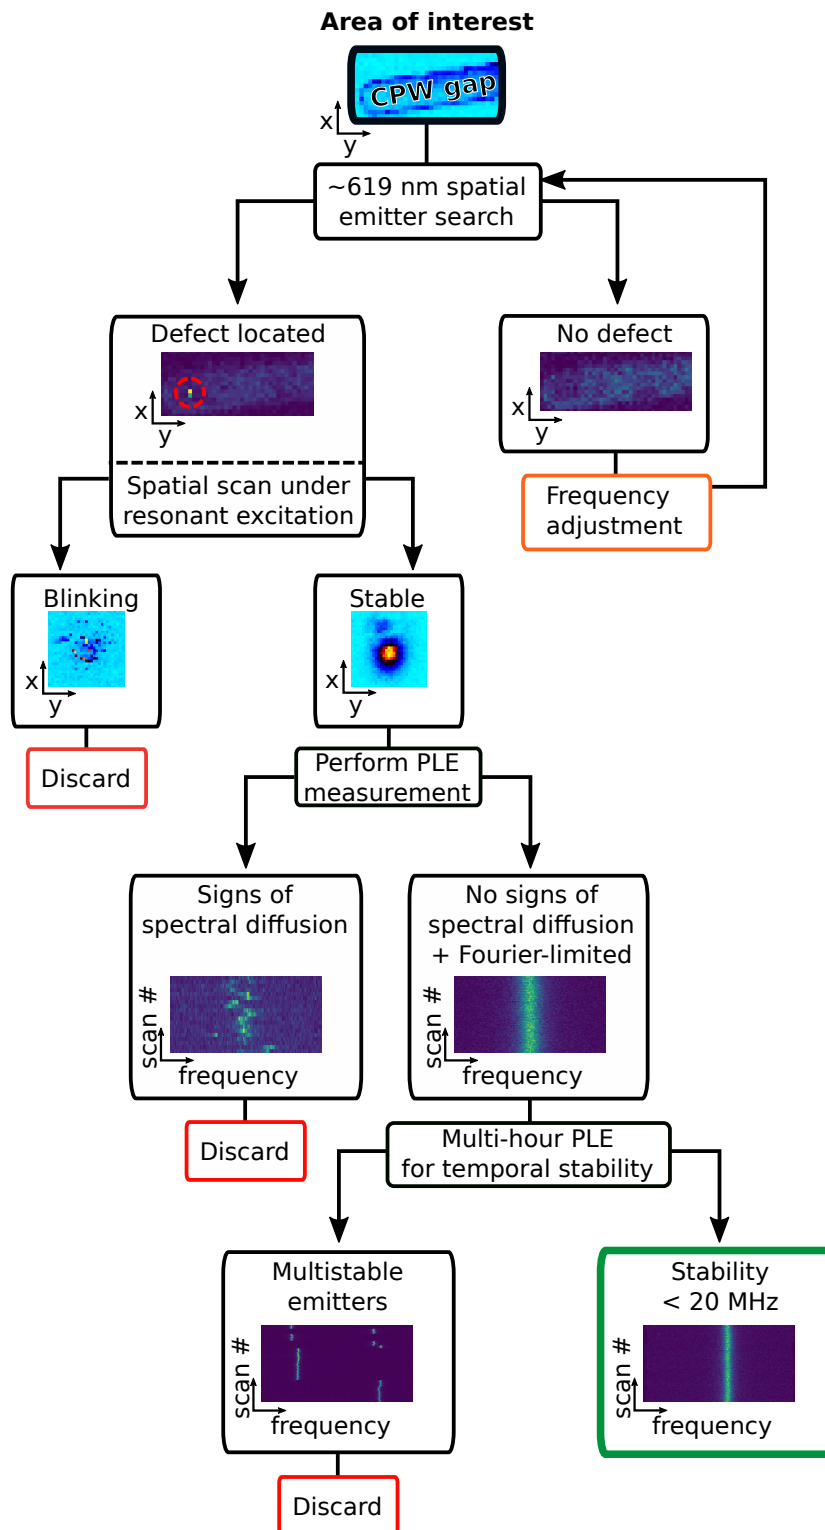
**Area of interest**

CPW gap

x
y

~619 nm spatial emitter search

Defect located

x
y

Spatial scan under resonant excitation

No defect

x
y

Frequency adjustment

Blinking

x
y

Discard

Stable

x
y

Perform PLE measurement

Signs of spectral diffusion

scan #
frequency

Discard

No signs of spectral diffusion + Fourier-limited

scan #
frequency

Multi-hour PLE for temporal stability

Multistable emitters

scan #
frequency

Discard

Stability < 20 MHz

scan #
frequency